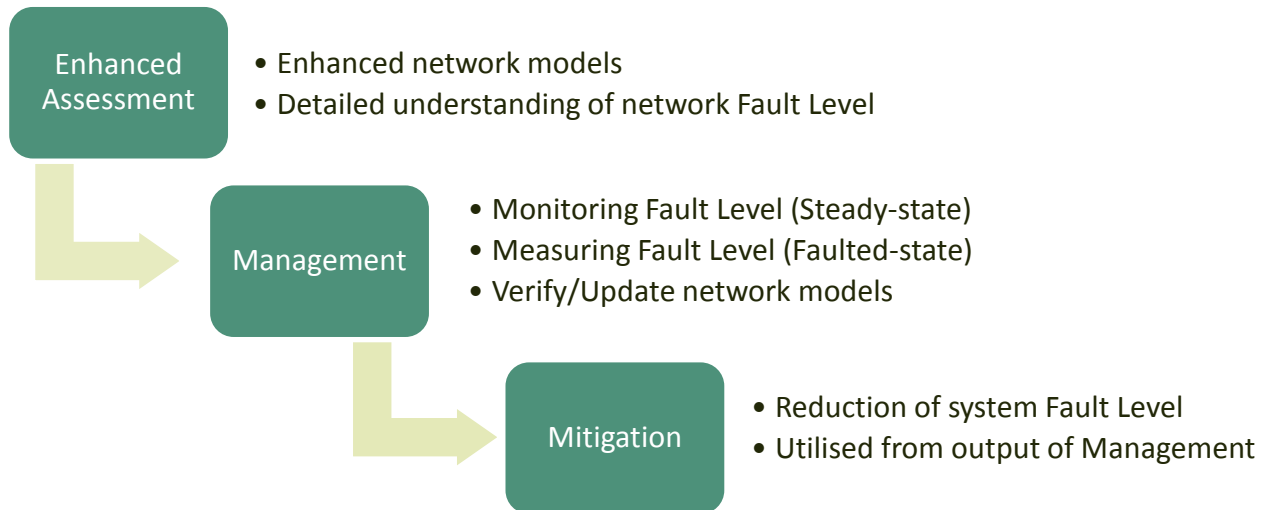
Enhanced Assessment

• Enhanced network models
• Detailed understanding of network Fault Level

Management

• Monitoring Fault Level (Steady-state)
• Measuring Fault Level (Faulted-state)
• Verify/Update network models

Mitigation

• Reduction of system Fault Level
• Utilised from output of Management